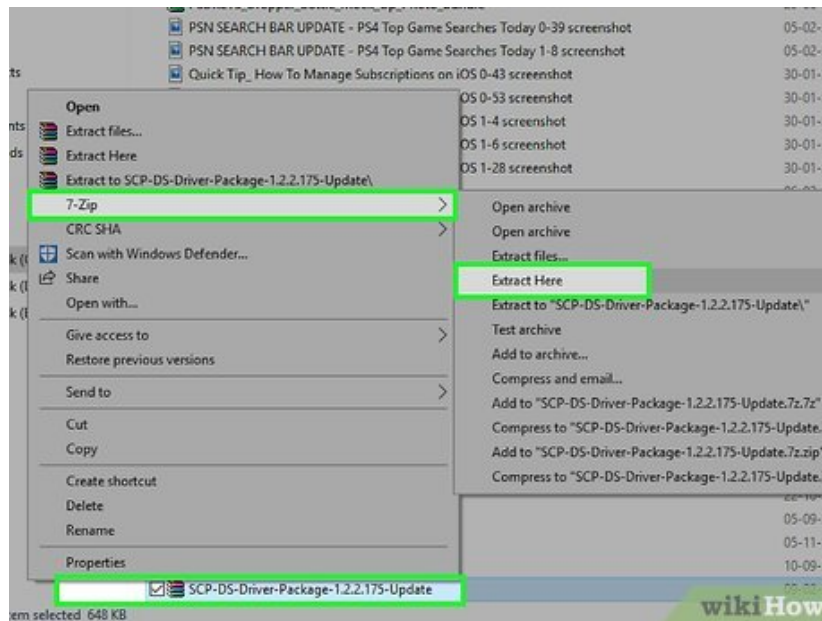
PSN SEARCH BAR UPDATE - PS4 Top Game Searches Today 0-39 screenshot 05-02-
PSN SEARCH BAR UPDATE - PS4 Top Game Searches Today 1-8 screenshot 05-02-
Quick Tip_ How To Manage Subscriptions on iOS 0-43 screenshot 30-01-
OS 0-53 screenshot 30-01-
OS 1-4 screenshot 30-01-
OS 1-6 screenshot 30-01-
OS 1-28 screenshot 30-01-

ts
nts
ds
k (
k (
k (

Open
Extract files...
Extract Here
Extract to SCP-DS-Driver-Package-1.2.2.175-Update\
7-Zip
CRC SHA
Scan with Windows Defender...
Share
Open with...
Give access to
Restore previous versions
Send to
Cut
Copy
Create shortcut
Delete
Rename
Properties

Open archive
Open archive
Extract files...
Extract Here
Extract to "SCP-DS-Driver-Package-1.2.2.175-Update\"
Test archive
Add to archive...
Compress and email...
Add to "SCP-DS-Driver-Package-1.2.2.175-Update.7z.7z"
Compress to "SCP-DS-Driver-Package-1.2.2.175-Update.
Add to "SCP-DS-Driver-Package-1.2.2.175-Update.7z.zip"
Compress to "SCP-DS-Driver-Package-1.2.2.175-Update.

05-09-
05-11-
10-09-

SCP-DS-Driver-Package-1.2.2.175-Update

item selected 648 KB

wikiHow